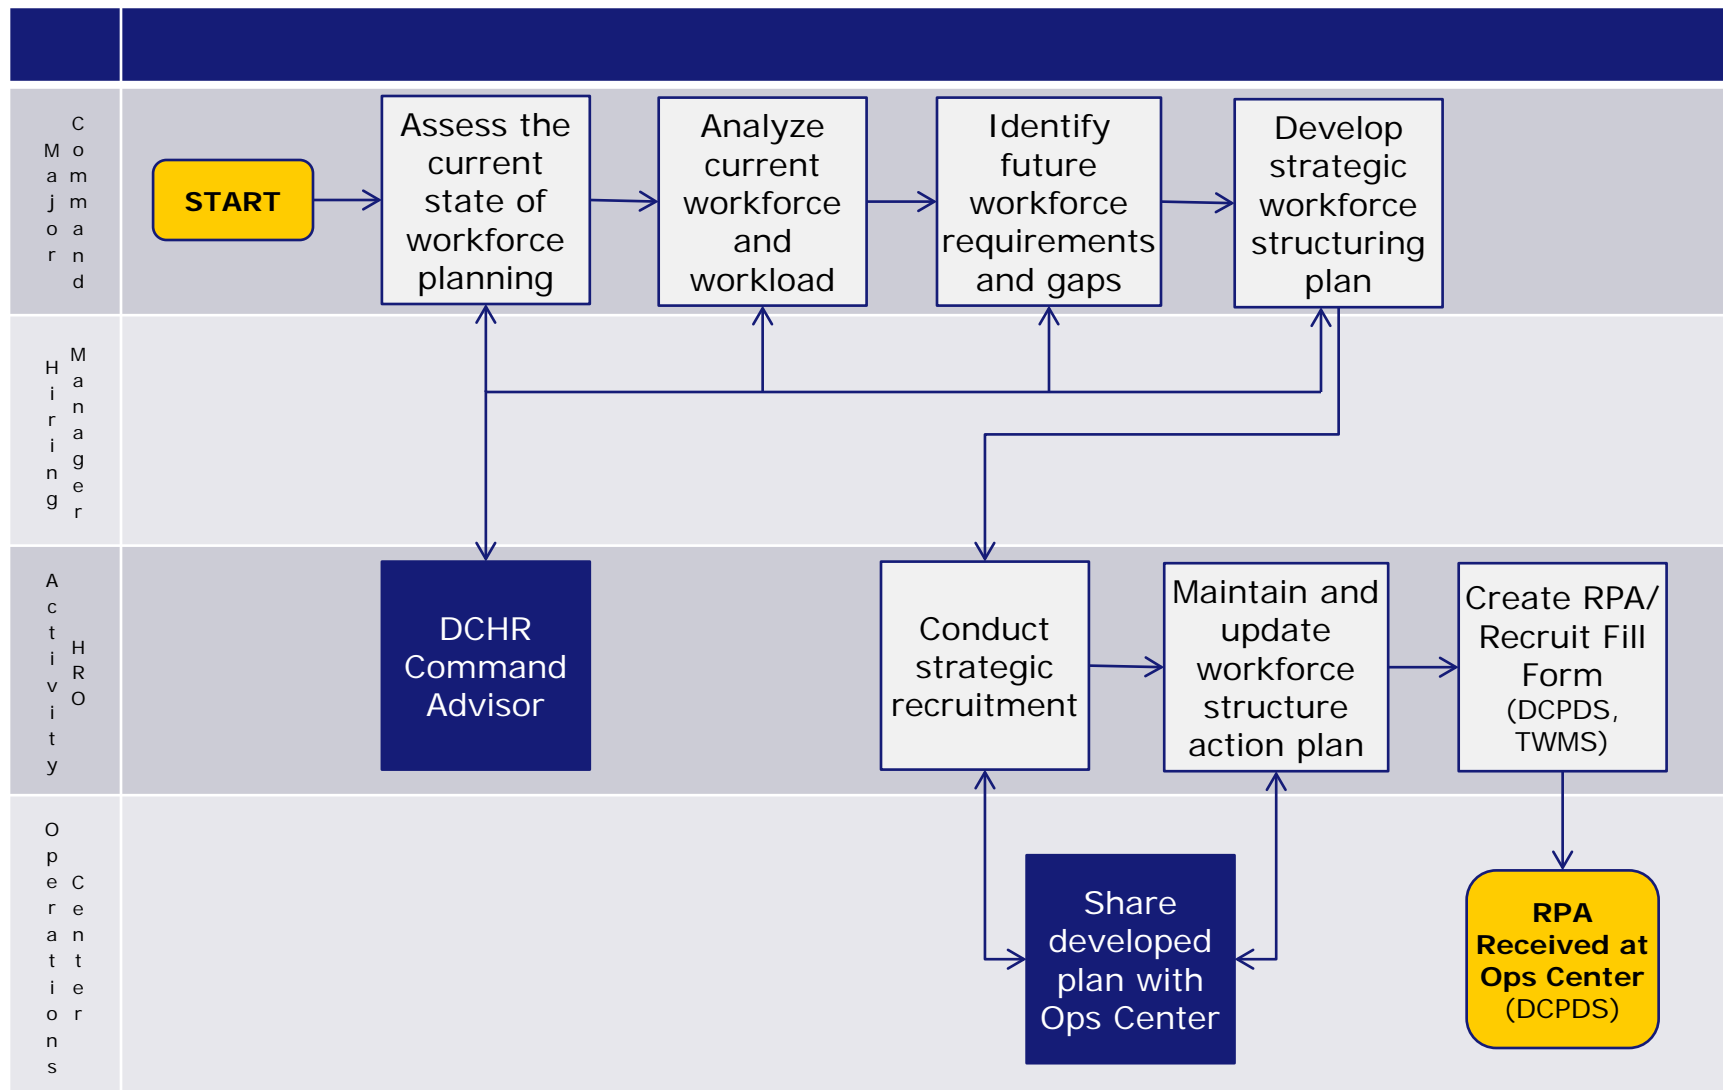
Major Command

START

Assess the current state of workforce planning

Analyze current workforce and workload

Identify future workforce requirements and gaps

Develop strategic workforce structuring plan

Hiring Manager

Activity HRO

DCHR Command Advisor

Conduct strategic recruitment

Maintain and update workforce structure action plan

Create RPA/ Recruit Fill Form (DCPDS, TWMS)

Operations Center

Share developed plan with Ops Center

RPA Received at Ops Center (DCPDS)